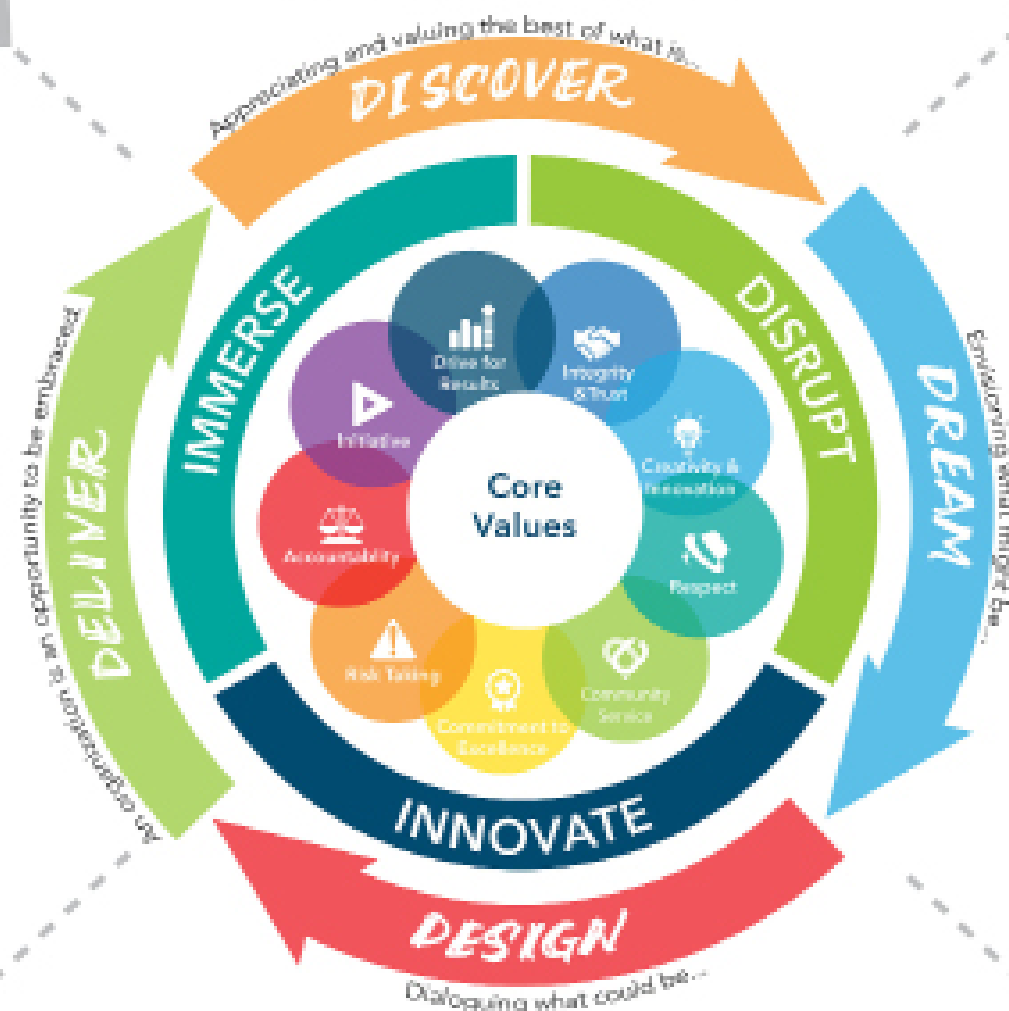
Appreciating and valuing the best of what is...

DISCOVER

Envisioning what might be...

DREAM

DESIGN

Dialoguing what could be...

DELIVER

An organization is an opportunity to be embraced

IMMERSE

DISRUPT

INNOVATE

Drive for Results

Integrity & Trust

Creativity & Innovation

Respect

Community Service

Commitment to Excellence

Risk Taking

Accountability

Initiative

Core Values